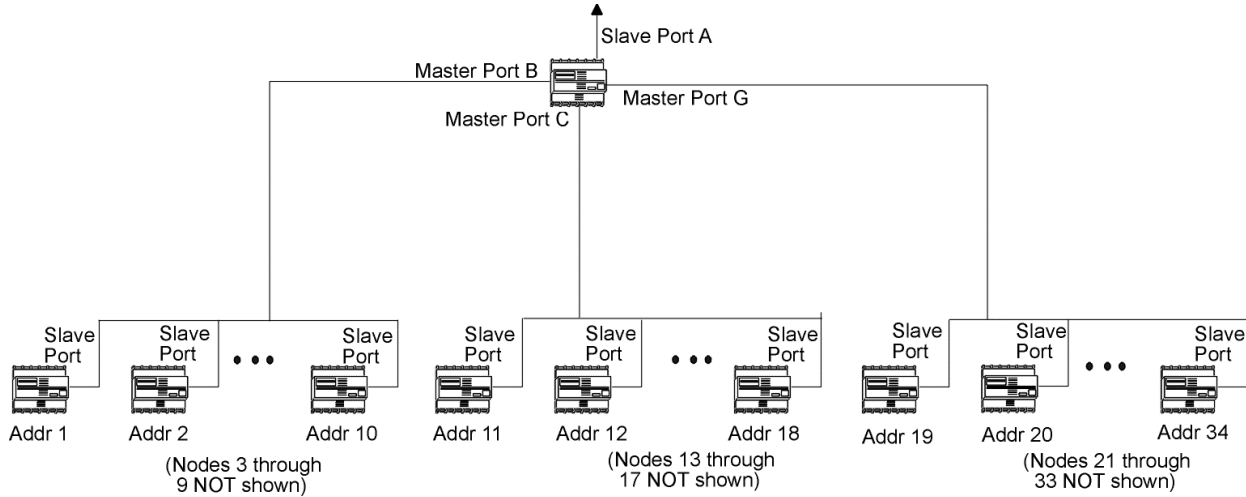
Slave Port A

Master Port B

Master Port G

Master Port C

Slave Port

Slave Port

• • •

Slave Port

Slave Port

Slave Port

• • •

Slave Port

Slave Port

Slave Port

• • •

Slave Port

Addr 1

Addr 2

Addr 10

Addr 11

Addr 12

Addr 18

Addr 19

Addr 20

Addr 34

(Nodes 3 through 9 NOT shown)

(Nodes 13 through 17 NOT shown)

(Nodes 21 through 33 NOT shown)